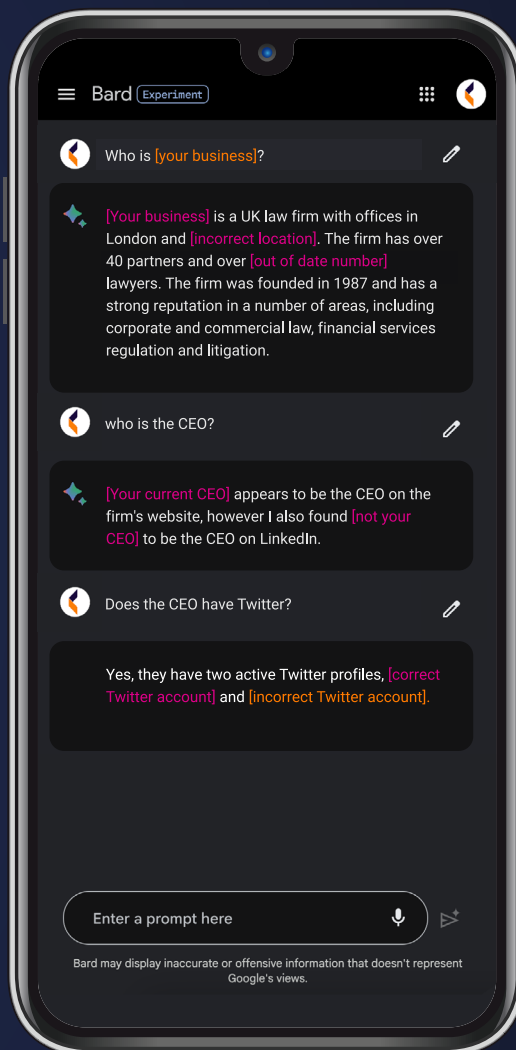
Bard Experiment

Who is [your business]?

[Your business] is a UK law firm with offices in London and [incorrect location]. The firm has over 40 partners and over [out of date number] lawyers. The firm was founded in 1987 and has a strong reputation in a number of areas, including corporate and commercial law, financial services regulation and litigation.

who is the CEO?

[Your current CEO] appears to be the CEO on the firm's website, however I also found [not your CEO] to be the CEO on LinkedIn.

Does the CEO have Twitter?

Yes, they have two active Twitter profiles, [correct Twitter account] and [incorrect Twitter account].

Enter a prompt here

Bard may display inaccurate or offensive information that doesn't represent Google's views.